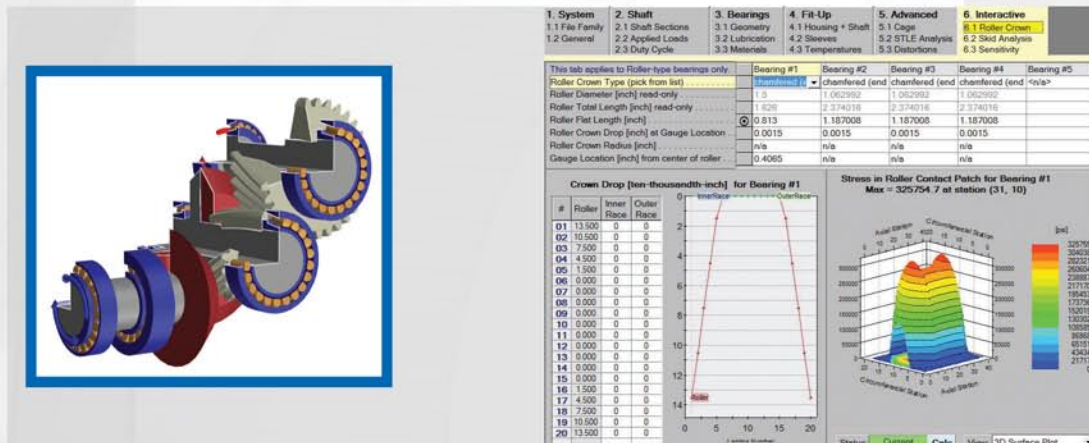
1. System
1.1 File Family
1.2 General

2. Shaft
2.1 Shaft Sections
2.2 Applied Loads
2.3 Duty Cycle

3. Bearings
3.1 Geometry
3.2 Lubrication
3.3 Materials

4. Fit-Up
4.1 Housing + Shaft
4.2 Sleeves
4.3 Temperatures

5. Advanced
5.1 Cage
5.2 STLE Analysis
5.3 Distortions

6. Interactive
6.1 Roller Crown
6.2 Skid Analysis
6.3 Sensitivity

| This tab applies to Roller-type bearings only. | Bearing #1 | Bearing #2 | Bearing #3 | Bearing #4 | Bearing #5 |
|---|---|---|---|---|---|
| Roller Crown Type (pick from list) | chamfered (e | chamfered (end | chamfered (end | chamfered (end | <n/a> |
| Roller Diameter [inch] read-only | 1.5 | 1.062992 | 1.062992 | 1.062992 | |
| Roller Total Length [inch] read-only | 1.626 | 2.374016 | 2.374016 | 2.374016 | |
| Roller Flat Length [inch] | 0.813 | 1.187008 | 1.187008 | 1.187008 | |
| Roller Crown Drop [inch] at Gauge Location | 0.0015 | 0.0015 | 0.0015 | 0.0015 | |
| Roller Crown Radius [inch] | n/a | n/a | n/a | n/a | |
| Gauge Location [inch] from center of roller | 0.4065 | n/a | n/a | n/a | |

Crown Drop [ten-thousandth-inch] for Bearing #1

| # | Roller | Inner Race | Outer Race |
|---|---|---|---|
| 01 | 13.500 | 0 | 0 |
| 02 | 10.500 | 0 | 0 |
| 03 | 7.500 | 0 | 0 |
| 04 | 4.500 | 0 | 0 |
| 05 | 1.500 | 0 | 0 |
| 06 | 0.000 | 0 | 0 |
| 07 | 0.000 | 0 | 0 |
| 08 | 0.000 | 0 | 0 |
| 09 | 0.000 | 0 | 0 |
| 10 | 0.000 | 0 | 0 |
| 11 | 0.000 | 0 | 0 |
| 12 | 0.000 | 0 | 0 |
| 13 | 0.000 | 0 | 0 |
| 14 | 0.000 | 0 | 0 |
| 15 | 0.000 | 0 | 0 |
| 16 | 1.500 | 0 | 0 |
| 17 | 4.500 | 0 | 0 |
| 18 | 7.500 | 0 | 0 |
| 19 | 10.500 | 0 | 0 |
| 20 | 13.500 | 0 | 0 |

InnerRace OuterRace
0 2 4 6 8 10 12 14
Roller
0 5 10 15 20

Stress in Roller Contact Patch for Bearing #1
Max = 325754.7 at station (31, 10)

Axial Station
Circumferential Station
[psi]

Status Current Calc View 3D Surface Plot